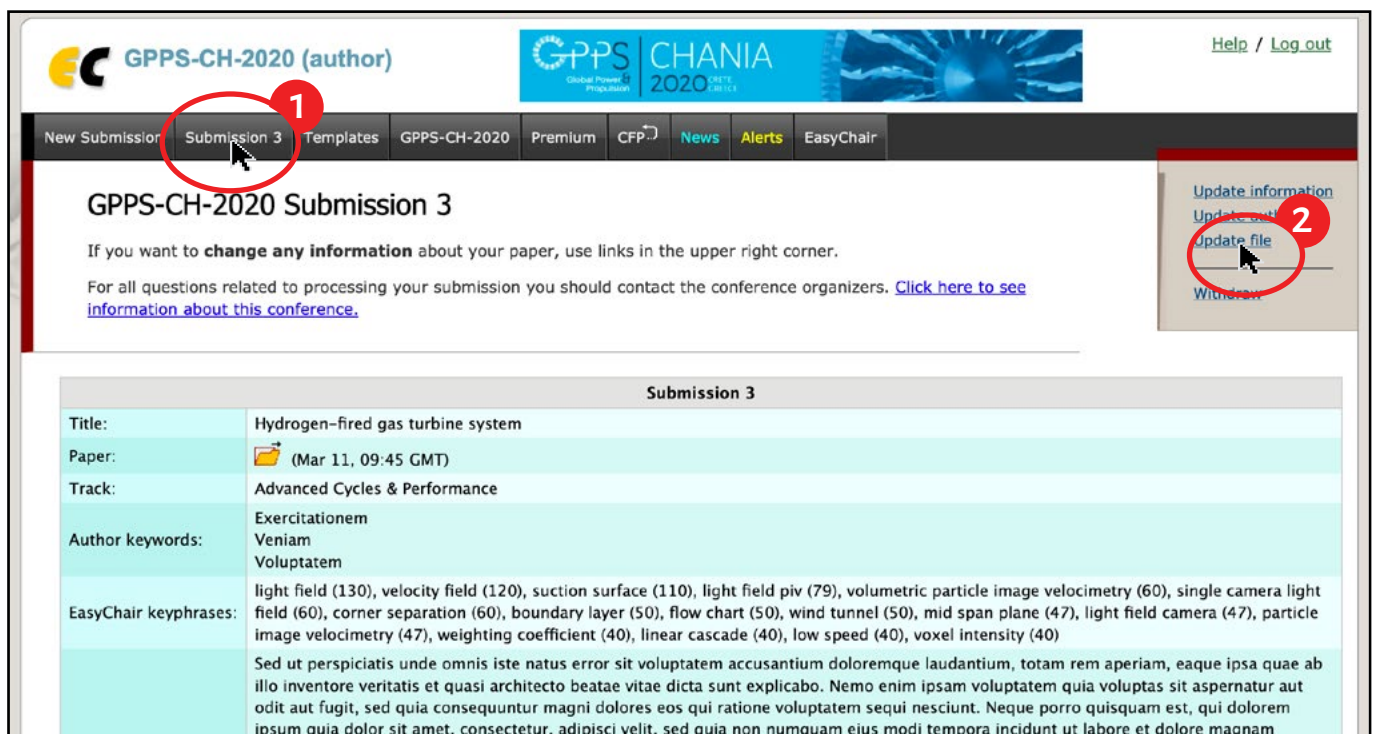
GPPS-CH-2020 (author)

GPPS Global Power & Propulsion | CHANIA 2020 CRETE GREECE

Help / Log out

New Submission | Submission 3 | Templates | GPPS-CH-2020 | Premium | CFP | News | Alerts | EasyChair

1

Update information
Update auth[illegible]
Update file
Withdraw

2

GPPS-CH-2020 Submission 3

If you want to **change any information** about your paper, use links in the upper right corner.

For all questions related to processing your submission you should contact the conference organizers. Click here to see information about this conference.

| Submission 3 | |
|---|---|
| Title: | Hydrogen-fired gas turbine system |
| Paper: | (Mar 11, 09:45 GMT) |
| Track: | Advanced Cycles & Performance |
| Author keywords: | Exercitationem Veniam Voluptatem |
| EasyChair keyphrases: | light field (130), velocity field (120), suction surface (110), light field piv (79), volumetric particle image velocimetry (60), single camera light field (60), corner separation (60), boundary layer (50), flow chart (50), wind tunnel (50), mid span plane (47), light field camera (47), particle image velocimetry (47), weighting coefficient (40), linear cascade (40), low speed (40), voxel intensity (40) |
| | Sed ut perspiciatis unde omnis iste natus error sit voluptatem accusantium doloremque laudantium, totam rem aperiam, eaque ipsa quae ab illo inventore veritatis et quasi architecto beatae vitae dicta sunt explicabo. Nemo enim ipsam voluptatem quia voluptas sit aspernatur aut odit aut fugit, sed quia consequuntur magni dolores eos qui ratione voluptatem sequi nesciunt. Neque porro quisquam est, qui dolorem ipsum quia dolor sit amet, consectetur, adipisci velit, sed quia non numquam eius modi tempora incidunt ut labore et dolore magnam |